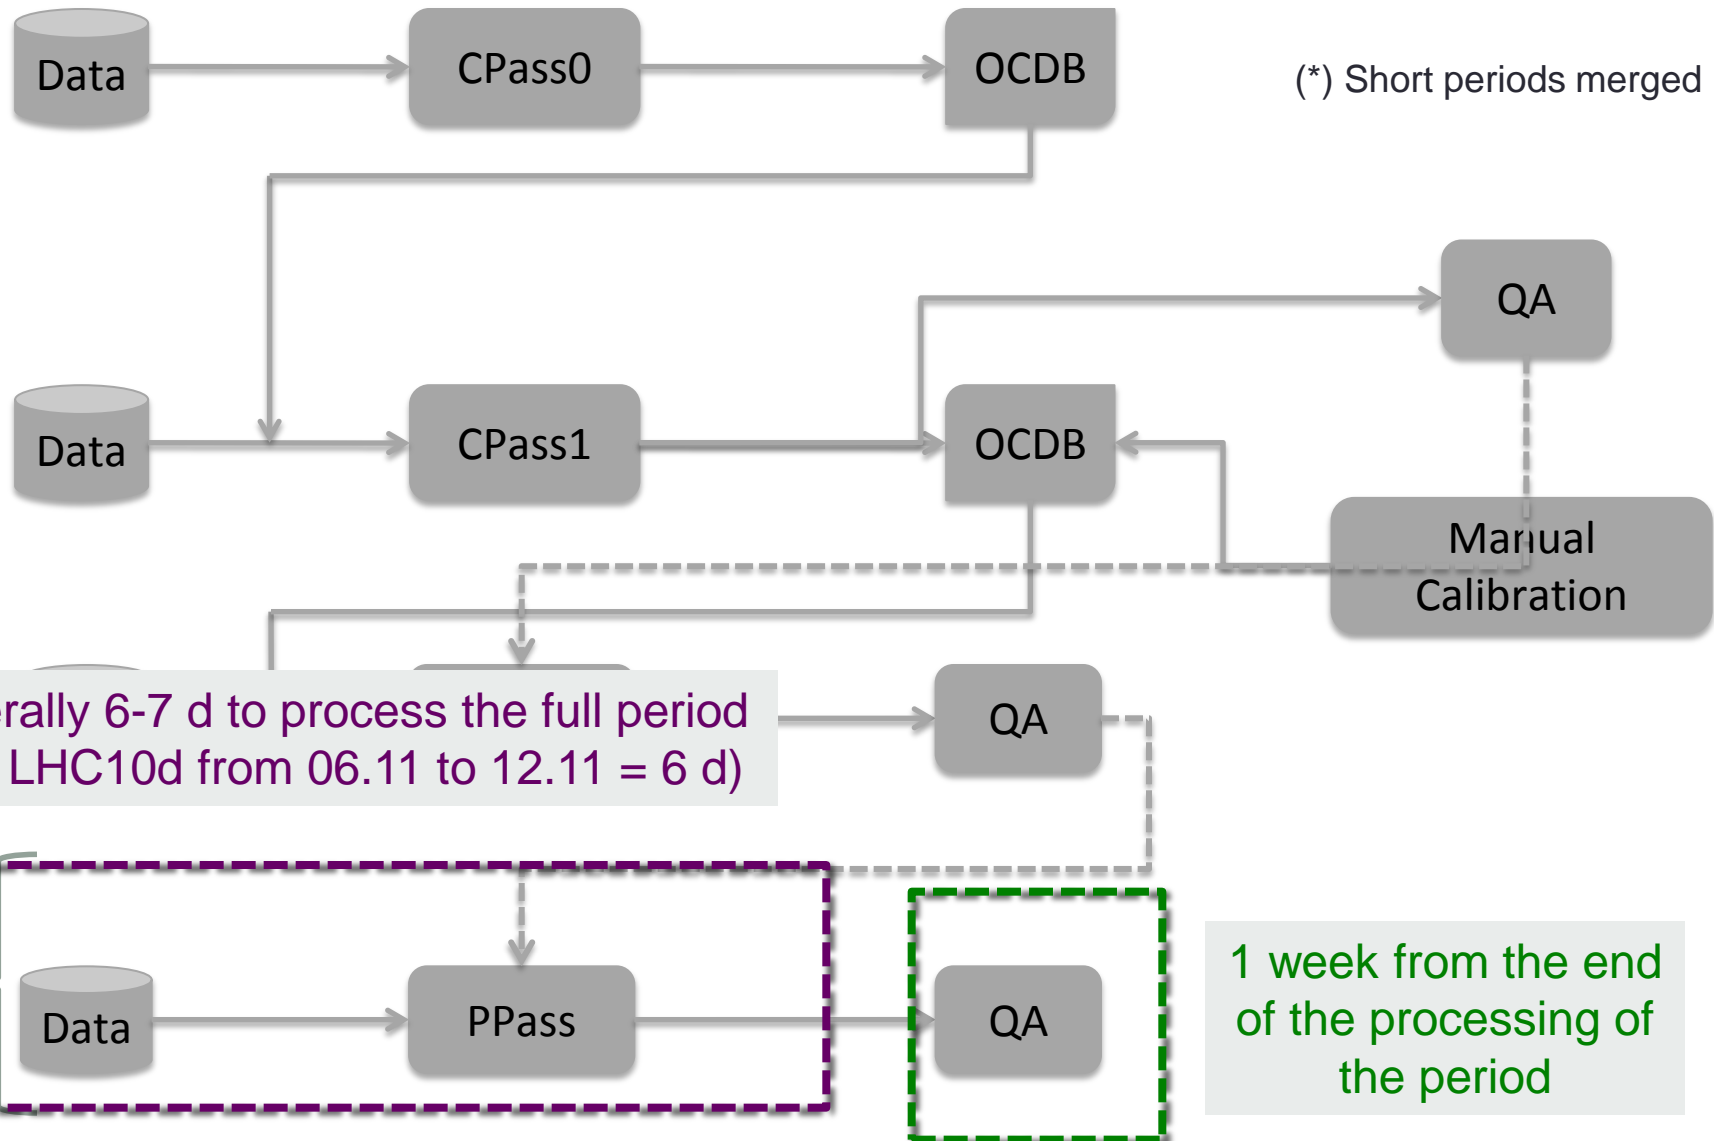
Data

CPass0

OCDB

(*) Short periods merged

QA

Data

CPass1

OCDB

Manual Calibration

rally 6-7 d to process the full period LHC10d from 06.11 to 12.11 = 6 d)

QA

Data

PPass

QA

1 week from the end of the processing of the period